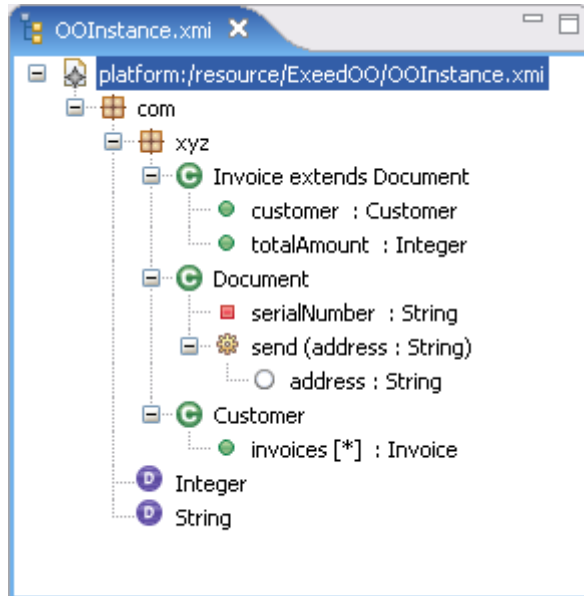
OOInstance.xmi ✕

platform:/resource/ExeedOO/OOInstance.xmi
com
xyz
Invoice extends Document
customer : Customer
totalAmount : Integer
Document
serialNumber : String
send (address : String)
address : String
Customer
invoices [*] : Invoice
Integer
String